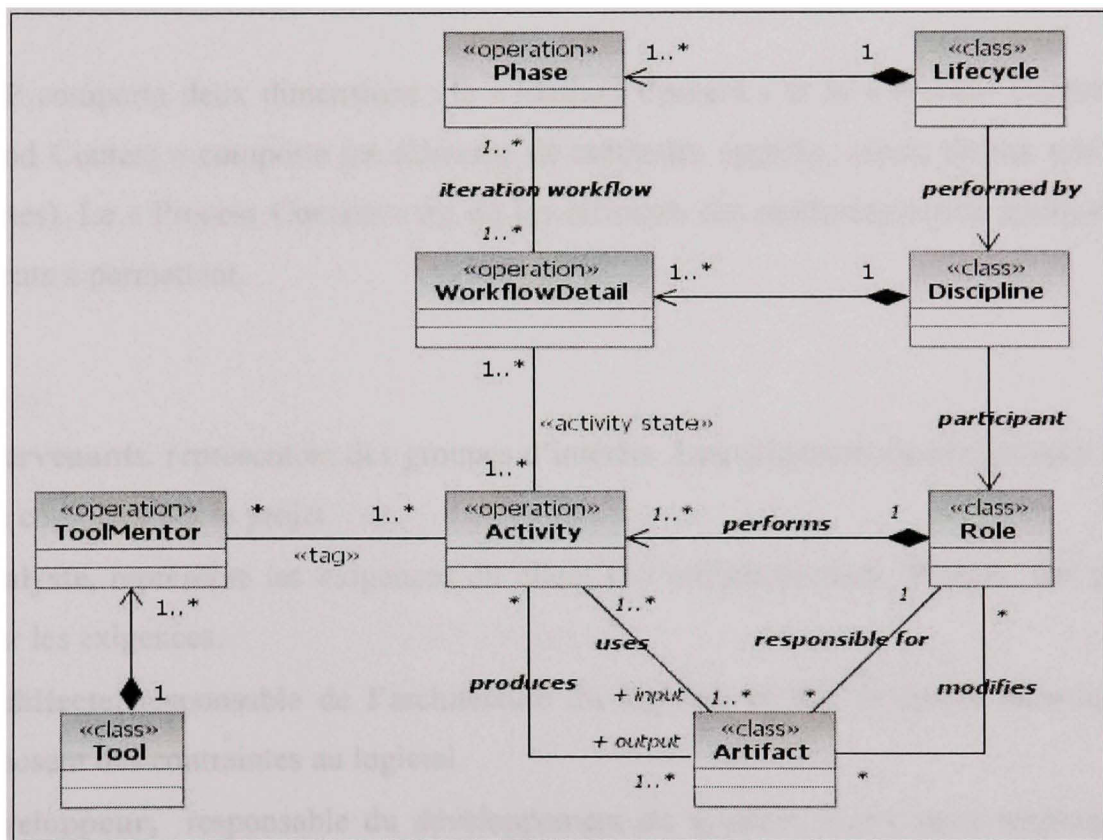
«operation»
Phase

1..*

1

«class»
Lifecycle

1..*

iteration workflow

performed by

1..*

«operation»
WorkflowDetail

1..*

1

«class»
Discipline

1..*

«activity state»

participant

1..*

«operation»
ToolMentor

*

1..*

«tag»

«operation»
Activity

1..*

performs

1

«class»
Role

1..*

1

*

1..*

uses

1

responsible for

*

produces

+ input

1..*

*

modifies

+ output

«class»
Artifact

«class»
Tool

1..*

*